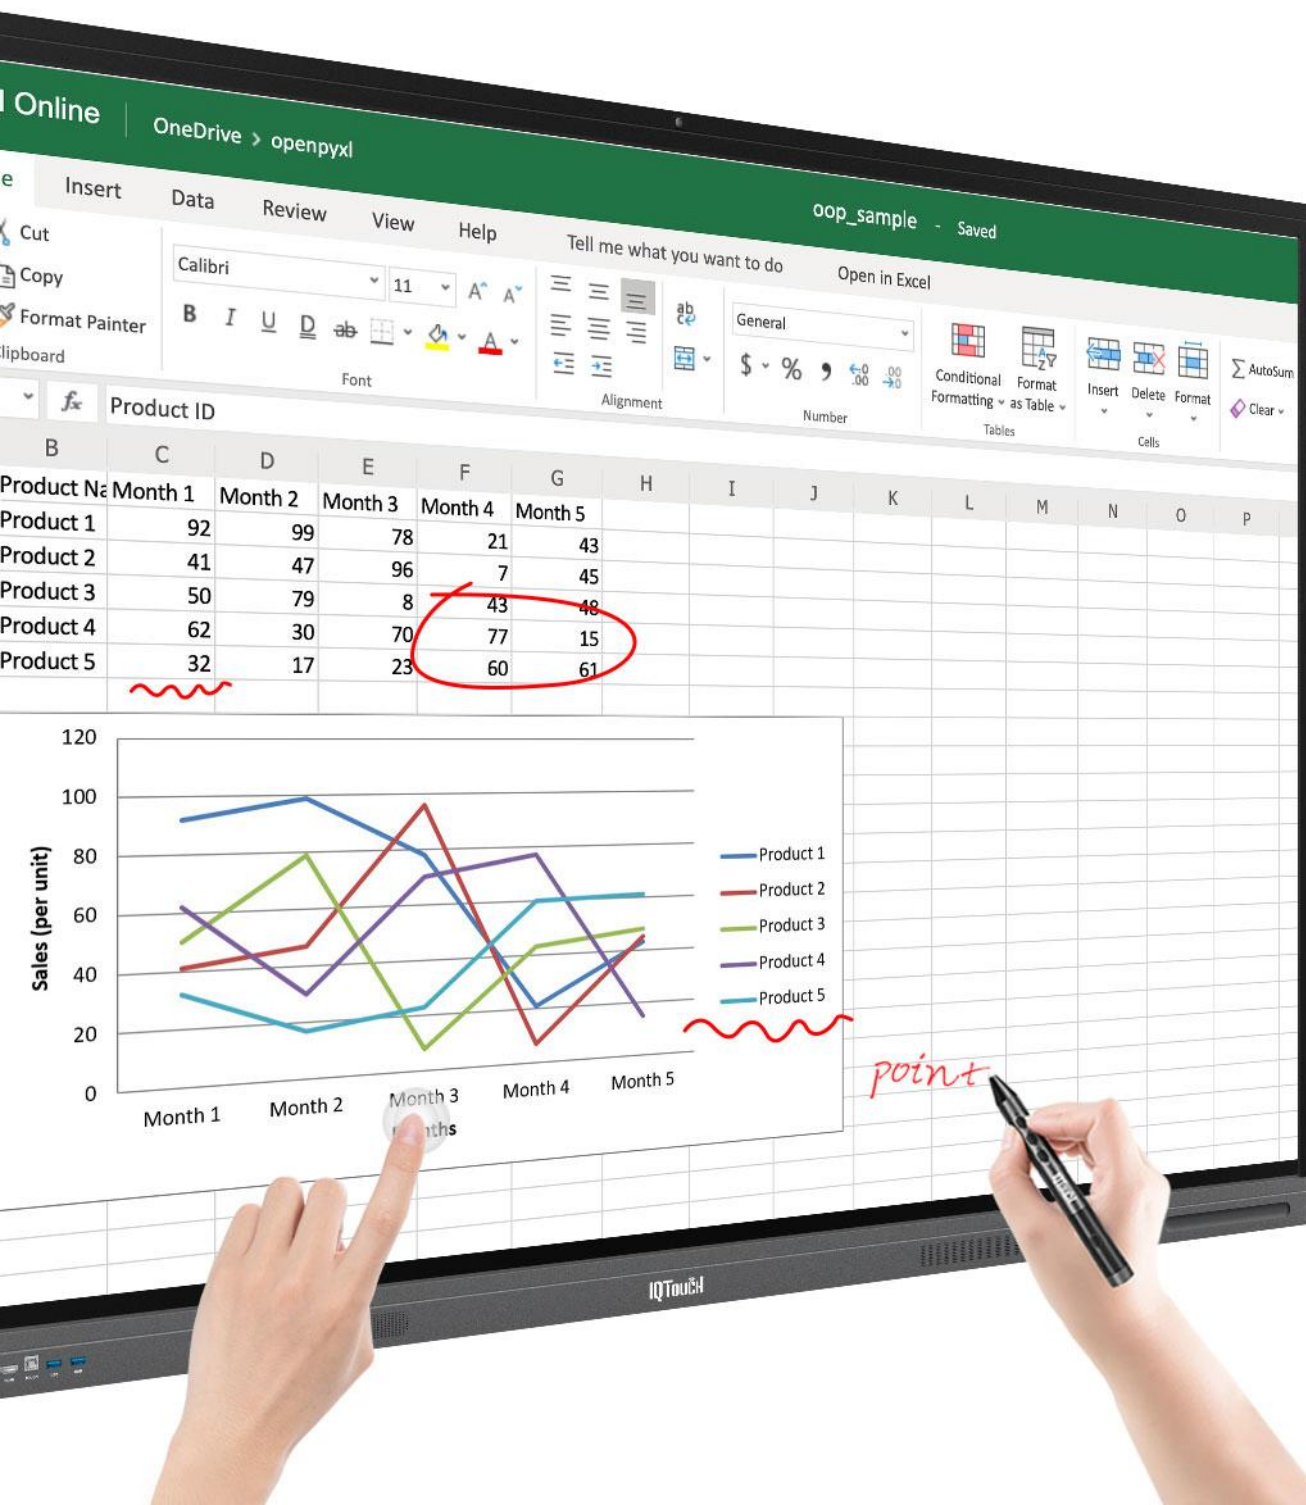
l Online | OneDrive > openpyxl

e Insert Data Review View Help Tell me what you want to do Open in Excel

oop_sample - Saved

Cut
Copy
Format Painter
lipboard

Calibri 11
B I U D ab
Font

Alignment

General
$ % ,
Number

Conditional Formatting
Format as Table
Tables

Insert Delete Format
Cells

AutoSum
Clear

fx Product ID

| B | C | D | E | F | G | H | I | J | K | L | M | N | O | P |
|---|---|---|---|---|---|---|---|---|---|---|---|---|---|---|
| Product Na | Month 1 | Month 2 | Month 3 | Month 4 | Month 5 | | | | | | | | | |
| Product 1 | 92 | 99 | 78 | 21 | 43 | | | | | | | | | |
| Product 2 | 41 | 47 | 96 | 7 | 45 | | | | | | | | | |
| Product 3 | 50 | 79 | 8 | 43 | 48 | | | | | | | | | |
| Product 4 | 62 | 30 | 70 | 77 | 15 | | | | | | | | | |
| Product 5 | 32 | 17 | 23 | 60 | 61 | | | | | | | | | |

120
100
80
60
40
20
0
Sales (per unit)
Month 1 Month 2 Month 3 Month 4 Month 5
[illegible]ths

Product 1
Product 2
Product 3
Product 4
Product 5

point

IQTouch